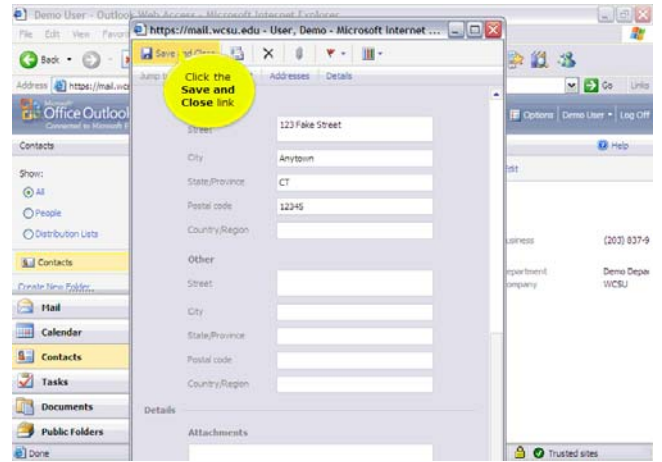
Demo User - Outlook Web Access - Microsoft Internet Explorer
File Edit View Favori
Back
Address https://mail.wc
Go Links
Office Outlook
Connected to Microsoft E
Options Demo User Log Off
Contacts
Help
Show:
All
People
Distribution Lists
Contacts
Create New Folder
Mail
Calendar
Contacts
Tasks
Documents
Public Folders
Done
Trusted sites
dit
usiness (203) 837-9
epartment Demo Depa
ompany WCSU

https://mail.wcsu.edu - User, Demo - Microsoft Internet ...
Save and Close
Jump t
Addresses Details
Click the Save and Close link
Street 123 Fake Street
City Anytown
State/Province CT
Postal code 12345
Country/Region
Other
Street
City
State/Province
Postal code
Country/Region
Details
Attachments